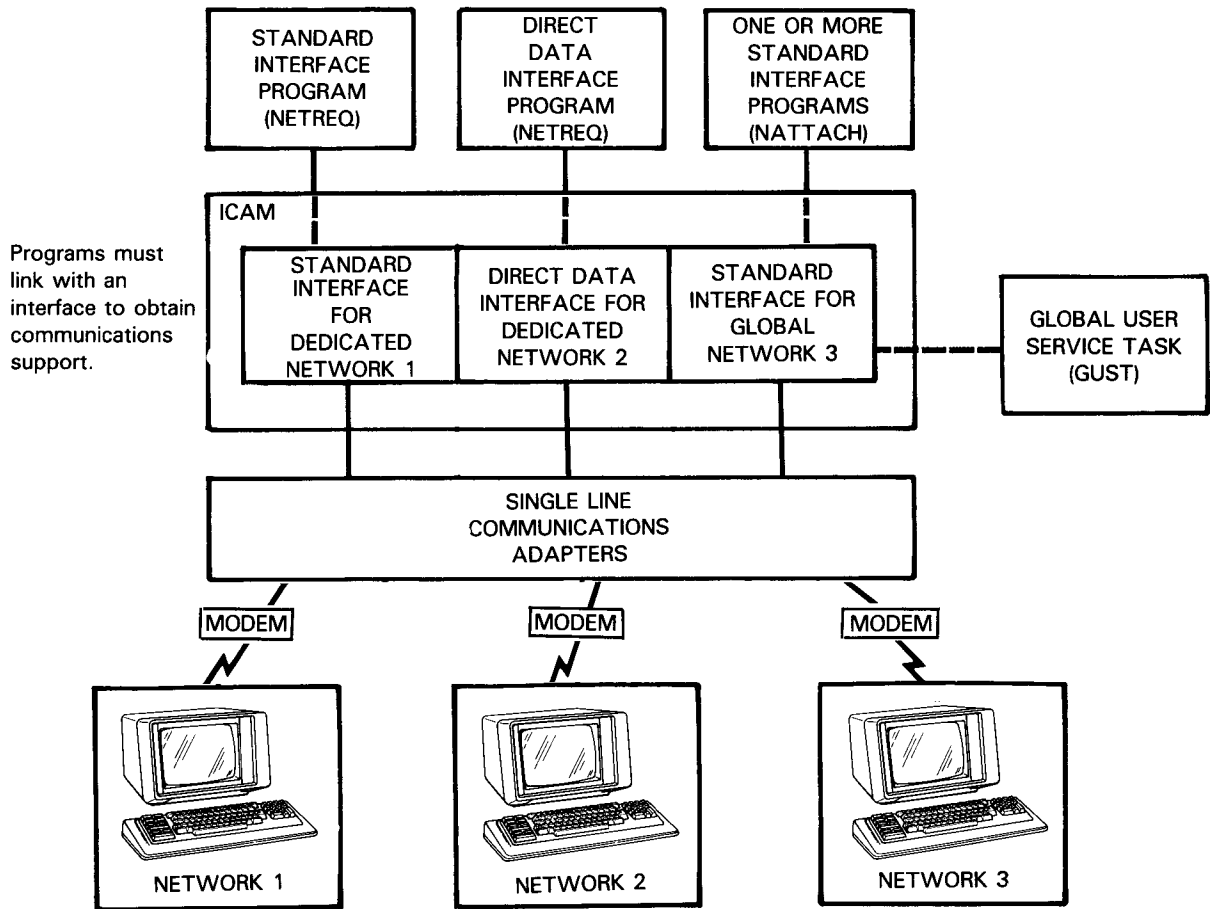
STANDARD INTERFACE PROGRAM (NETREQ)

DIRECT DATA INTERFACE PROGRAM (NETREQ)

ONE OR MORE STANDARD INTERFACE PROGRAMS (NATTACH)

ICAM

Programs must link with an interface to obtain communications support.

STANDARD INTERFACE FOR DEDICATED NETWORK 1

DIRECT DATA INTERFACE FOR DEDICATED NETWORK 2

STANDARD INTERFACE FOR GLOBAL NETWORK 3

GLOBAL USER SERVICE TASK (GUST)

SINGLE LINE COMMUNICATIONS ADAPTERS

MODEM

MODEM

MODEM

NETWORK 1

NETWORK 2

NETWORK 3